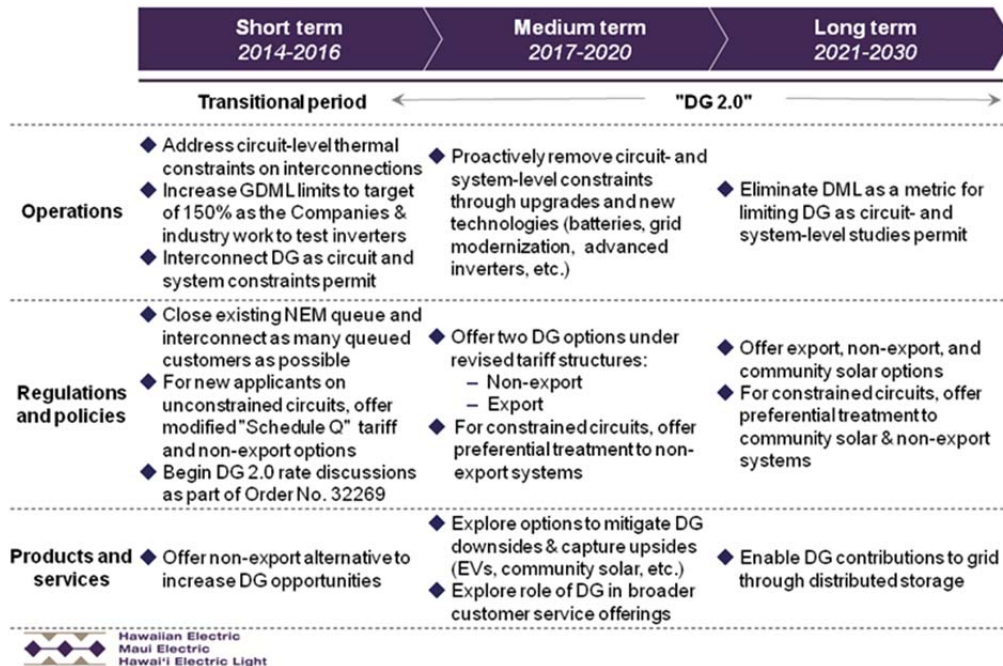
| | Short term 2014-2016 | Medium term 2017-2020 | Long term 2021-2030 |
|---|---|---|---|
| | Transitional period | "DG 2.0" | |
| Operations | ◆ Address circuit-level thermal constraints on interconnections ◆ Increase GDML limits to target of 150% as the Companies & industry work to test inverters ◆ Interconnect DG as circuit and system constraints permit | ◆ Proactively remove circuit- and system-level constraints through upgrades and new technologies (batteries, grid modernization, advanced inverters, etc.) | ◆ Eliminate DML as a metric for limiting DG as circuit- and system-level studies permit |
| Regulations and policies | ◆ Close existing NEM queue and interconnect as many queued customers as possible ◆ For new applicants on unconstrained circuits, offer modified "Schedule Q" tariff and non-export options ◆ Begin DG 2.0 rate discussions as part of Order No. 32269 | ◆ Offer two DG options under revised tariff structures: – Non-export – Export ◆ For constrained circuits, offer preferential treatment to non-export systems | ◆ Offer export, non-export, and community solar options ◆ For constrained circuits, offer preferential treatment to community solar & non-export systems |
| Products and services | ◆ Offer non-export alternative to increase DG opportunities | ◆ Explore options to mitigate DG downsides & capture upsides (EVs, community solar, etc.) ◆ Explore role of DG in broader customer service offerings | ◆ Enable DG contributions to grid through distributed storage |

Hawaiian Electric
Maui Electric
Hawai'i Electric Light